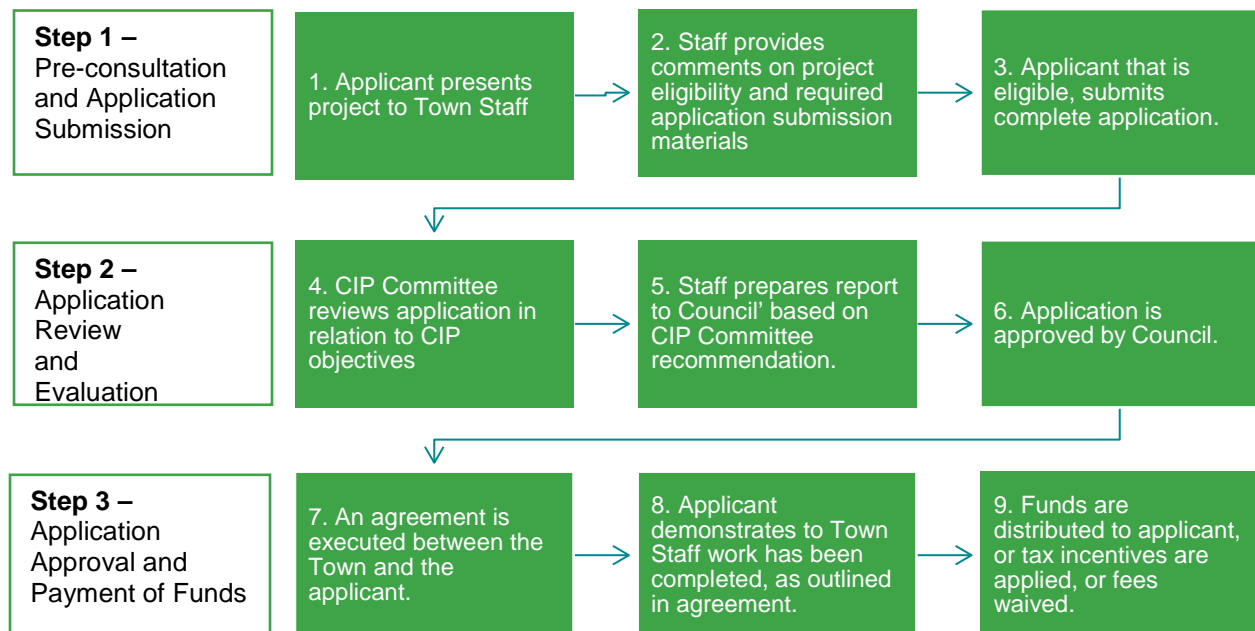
**Step 1 –** Pre-consultation and Application Submission

1. Applicant presents project to Town Staff

2. Staff provides comments on project eligibility and required application submission materials

3. Applicant that is eligible, submits complete application.

**Step 2 –** Application Review and Evaluation

4. CIP Committee reviews application in relation to CIP objectives

5. Staff prepares report to Council' based on CIP Committee recommendation.

6. Application is approved by Council.

**Step 3 –** Application Approval and Payment of Funds

7. An agreement is executed between the Town and the applicant.

8. Applicant demonstrates to Town Staff work has been completed, as outlined in agreement.

9. Funds are distributed to applicant, or tax incentives are applied, or fees waived.